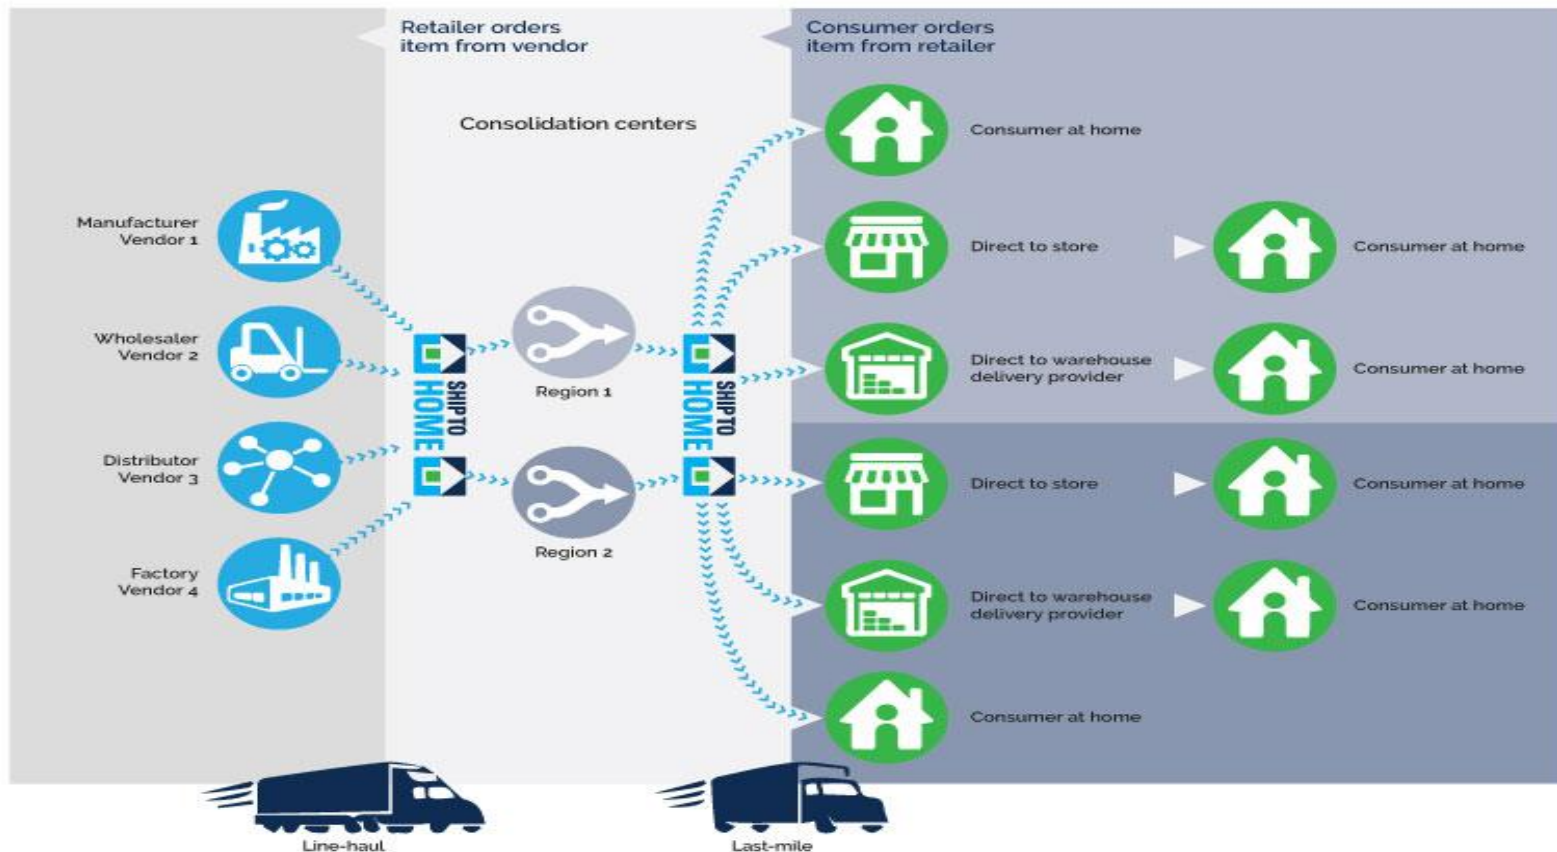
Retailer orders item from vendor

Consumer orders item from retailer

Consolidation centers

Manufacturer Vendor 1

Wholesaler Vendor 2

Distributor Vendor 3

Factory Vendor 4

SHIP TO HOME

SHIP TO HOME

Region 1

Region 2

Consumer at home

Direct to store

Consumer at home

Direct to warehouse delivery provider

Consumer at home

Direct to store

Consumer at home

Direct to warehouse delivery provider

Consumer at home

Consumer at home

Line-haul

Last-mile